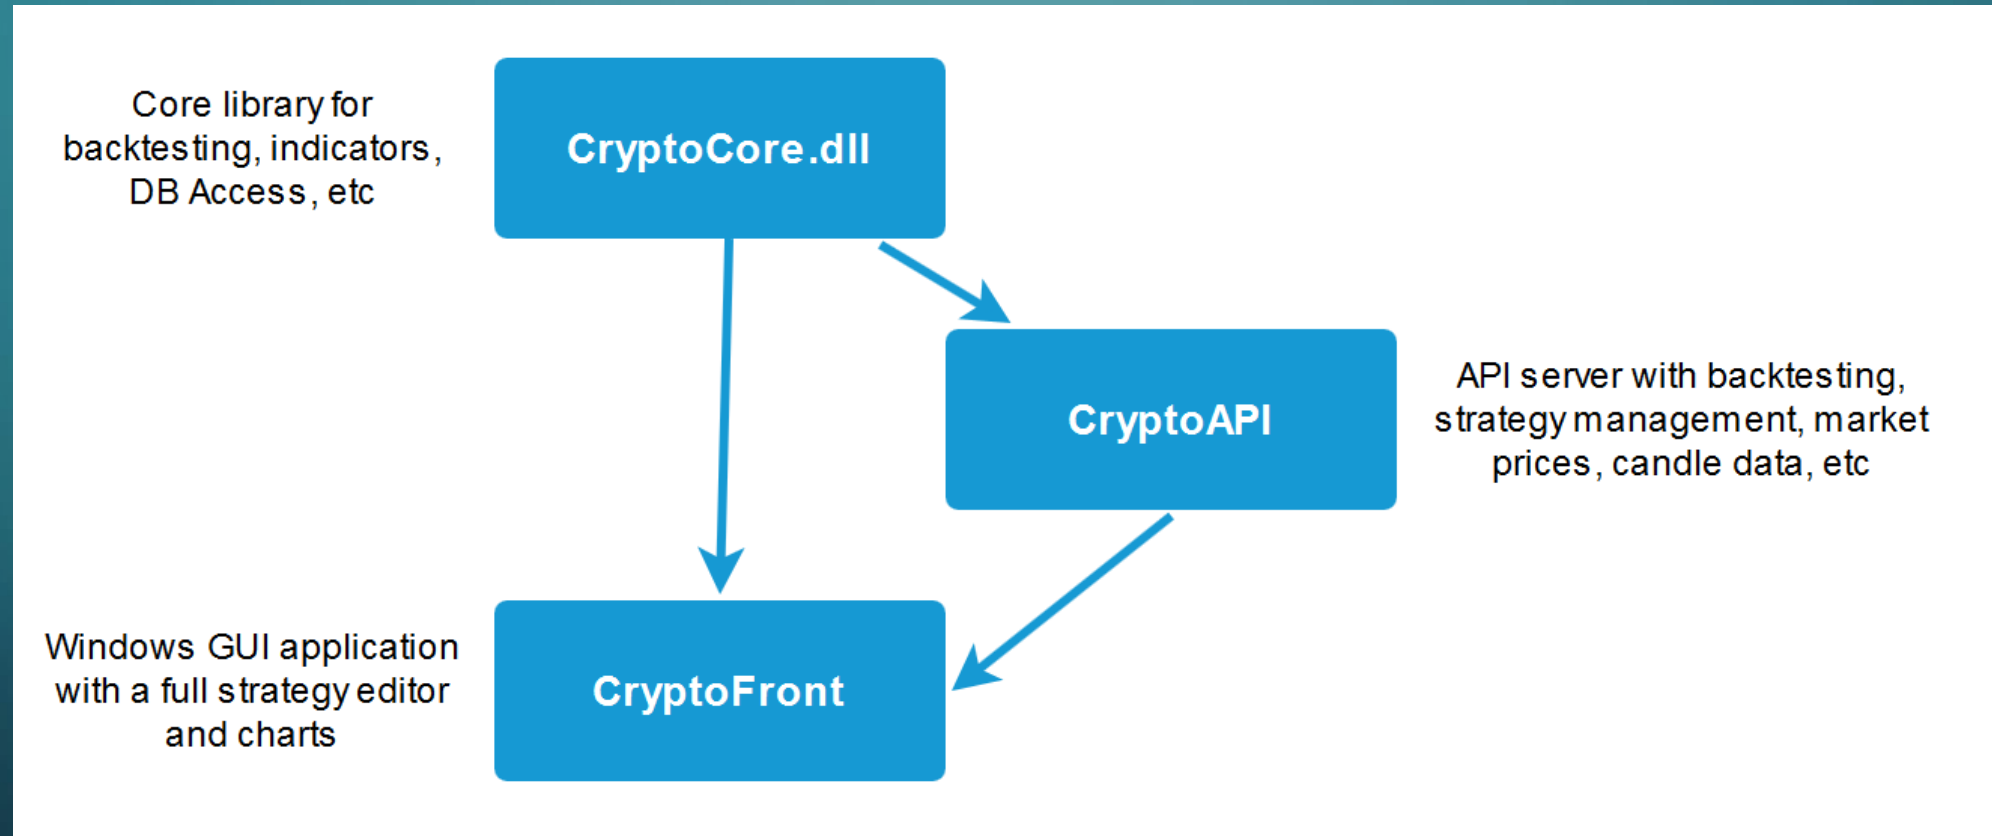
Core library for backtesting, indicators, DB Access, etc

CryptoCore.dll

CryptoAPI

API server with backtesting, strategy management, market prices, candle data, etc

Windows GUI application with a full strategy editor and charts

CryptoFront